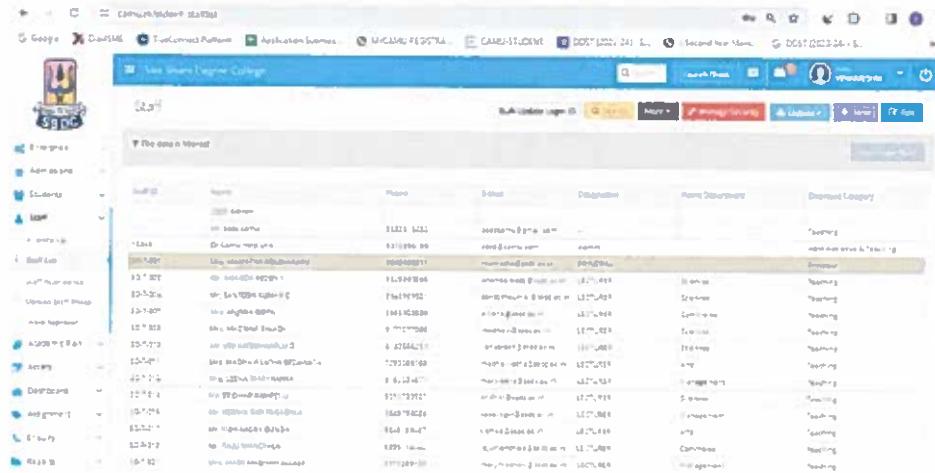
Google
Sai Shanti Degree College
Staff
Bulk Update Login ID
More
Manage Security
Update
New
Filter
Staff ID
Name
Phone
Email
Designation
Parent Department
Employee Category
Students
Staff
Accounts
Teaching
Teaching
Teaching
Teaching
Teaching
Teaching
Teaching
Teaching
Teaching
Teaching
Teaching
Teaching